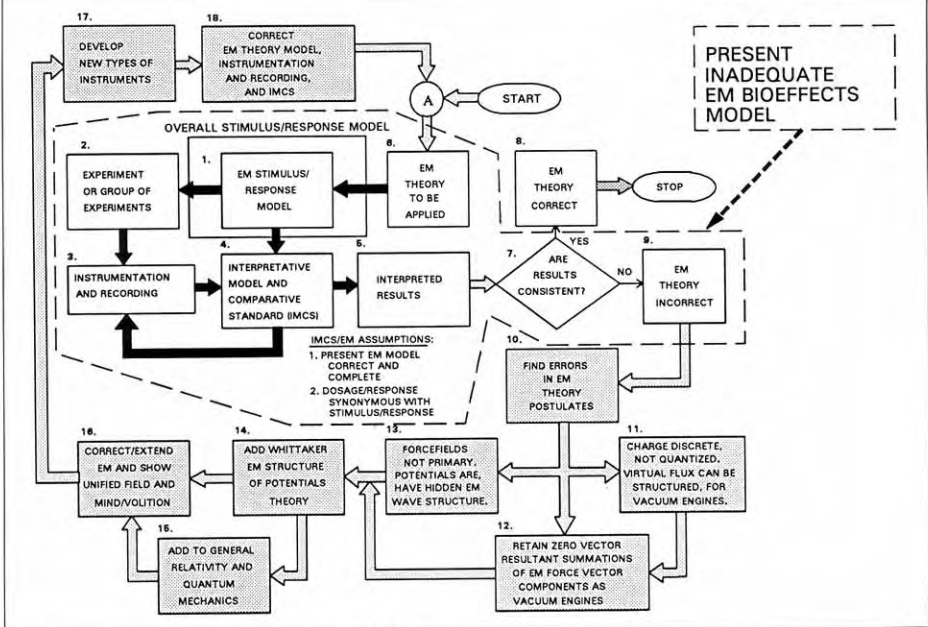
17.
DEVELOP NEW TYPES OF INSTRUMENTS

18.
CORRECT EM THEORY MODEL, INSTRUMENTATION AND RECORDING, AND IMCS

PRESENT INADEQUATE EM BIOEFFECTS MODEL

A

START

OVERALL STIMULUS/RESPONSE MODEL

1.
EM STIMULUS/ RESPONSE MODEL

6.
EM THEORY TO BE APPLIED

8.
EM THEORY CORRECT

STOP

2.
EXPERIMENT OR GROUP OF EXPERIMENTS

3.
INSTRUMENTATION AND RECORDING

4.
INTERPRETATIVE MODEL AND COMPARATIVE STANDARD (IMCS)

5.
INTERPRETED RESULTS

7.
ARE RESULTS CONSISTENT?

YES

NO

9.
EM THEORY INCORRECT

IMCS/EM ASSUMPTIONS:
1. PRESENT EM MODEL CORRECT AND COMPLETE
2. DOSAGE/RESPONSE SYNONYMOUS WITH STIMULUS/RESPONSE

10.
FIND ERRORS IN EM THEORY POSTULATES

16.
CORRECT/EXTEND EM AND SHOW UNIFIED FIELD AND MIND/VOLITION

14.
ADD WHITTAKER EM STRUCTURE OF POTENTIALS THEORY

13.
FORCEFIELDS NOT PRIMARY. POTENTIALS ARE, HAVE HIDDEN EM WAVE STRUCTURE.

11.
CHARGE DISCRETE, NOT QUANTIZED. VIRTUAL FLUX CAN BE STRUCTURED, FOR VACUUM ENGINES.

15.
ADD TO GENERAL RELATIVITY AND QUANTUM MECHANICS

12.
RETAIN ZERO VECTOR RESULTANT SUMMATIONS OF EM FORCE VECTOR COMPONENTS AS VACUUM ENGINES